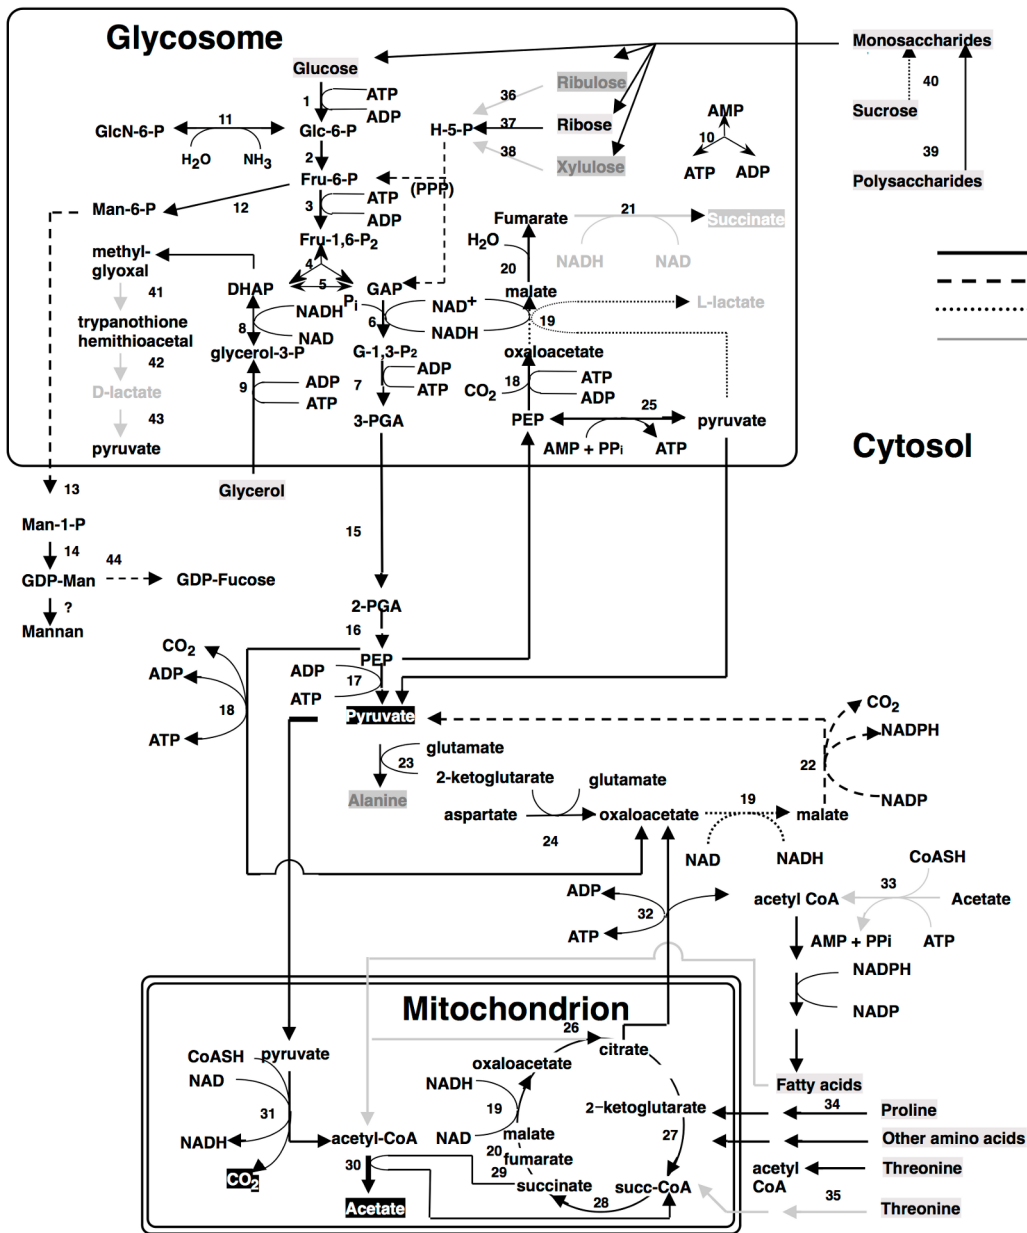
Glycosome

Glucose
1 ATP ADP
Glc-6-P
11 GlcN-6-P $H_2O$ $NH_3$
2
Fru-6-P
(PPP)
3 ATP ADP
Fru-1,6-P$_2$
12 Man-6-P
4 5
DHAP GAP
$P_i$
NADH NAD
8
6
glycerol-3-P
G-1,3-P$_2$
7 ADP ATP
9 ADP ATP
3-PGA
methyl-glyoxal
41
trypanothione hemithioacetal
42
D-lactate
43
pyruvate
36 Ribulose
37 Ribose
38 Xylulose
H-5-P
AMP
10
ATP ADP
Fumarate 21 Succinate
NADH NAD
$H_2O$
20
malate
$NAD^+$ NADH
19
L-lactate
oxaloacetate
18 $CO_2$ ATP ADP
PEP 25 pyruvate
AMP + PPi ATP

Monosaccharides
40
Sucrose
39
Polysaccharides

Cytosol

Glycerol
13
Man-1-P
14
GDP-Man
44
GDP-Fucose
?
Mannan
15
2-PGA
16
PEP
$CO_2$
ADP
18
ATP
ADP
17
ATP
Pyruvate
glutamate
23
2-ketoglutarate
Alanine
glutamate
aspartate 24 oxaloacetate 19 malate
NAD NADH
$CO_2$
NADPH
22
NADP
CoASH
33
acetyl CoA Acetate
AMP + PPi ATP
ADP
32
ATP
NADPH
NADP
Fatty acids

Mitochondrion
26
citrate
oxaloacetate
NADH
19
2−ketoglutarate
NAD
malate
20
fumarate
27
29
succinate
28
succ-CoA
CoASH pyruvate
NAD
31
NADH
$CO_2$
acetyl-CoA
30
Acetate
34 Proline
Other amino acids
acetyl CoA
Threonine
35
Threonine